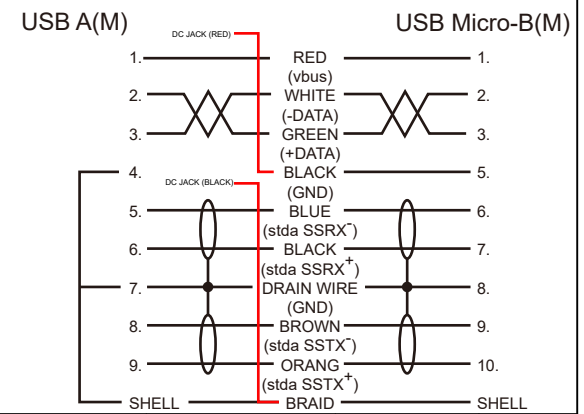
USB A(M)

USB Micro-B(M)

DC JACK (RED)

1.
RED
(vbus)
1.

2.
WHITE
(-DATA)
2.

3.
GREEN
(+DATA)
3.

4.
BLACK
(GND)
5.

DC JACK (BLACK)

5.
BLUE
(stda SSRX$^-$)
6.

6.
BLACK
(stda SSRX$^+$)
7.

7.
DRAIN WIRE
(GND)
8.

8.
BROWN
(stda SSTX$^-$)
9.

9.
ORANG
(stda SSTX$^+$)
10.

SHELL
BRAID
SHELL